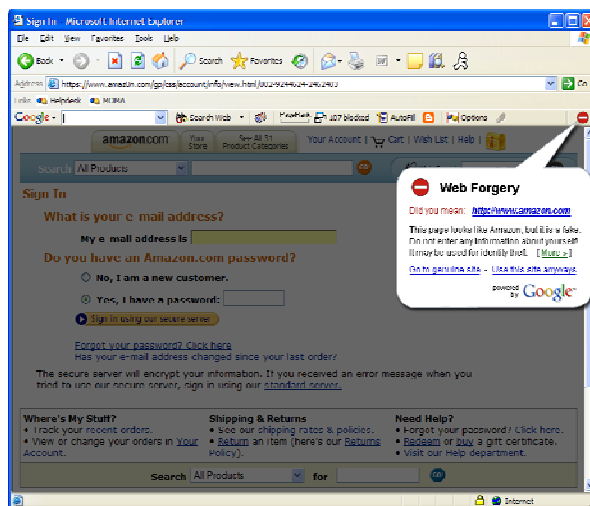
Sign In - Microsoft Internet Explorer

File Edit View Favorites Tools Help

Back Search Favorites

Address https://www.amazon.com/gp/css/account/info/view.html/002-9244624-2463403 Go

Links Helpdesk MDMA

Google Search Web PageRank 187 blocked AutoFill Options

amazon.com Your Store See All 31 Product Categories Your Account Cart Wish List Help

Search All Products

Sign In

What is your e-mail address?

My e-mail address is

Do you have an Amazon.com password?

No, I am a new customer.

Yes, I have a password:

Sign in using our secure server

Forgot your password? Click here
Has your e-mail address changed since your last order?

The secure server will encrypt your information. If you received an error message when you tried to use our secure server, sign in using our standard server.

Where's My Stuff?
• Track your recent orders.
• View or change your orders in Your Account.

Shipping & Returns
• See our shipping rates & policies.
• Return an item (here's our Returns Policy).

Need Help?
• Forgot your password? Click here.
• Redeem or buy a gift certificate.
• Visit our Help department.

Search All Products for

Web Forgery

Did you mean: https://www.amazon.com

This page looks like Amazon, but it is a fake. Do not enter any information about yourself. It may be used for identity theft. [More...]

Go to genuine site - Use this site anyway.

powered by Google

Internet